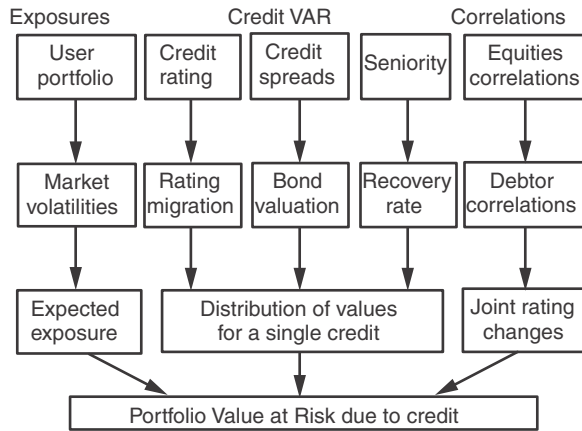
Exposures
Credit VAR
Correlations

User portfolio
Credit rating
Credit spreads
Seniority
Equities correlations

Market volatilities
Rating migration
Bond valuation
Recovery rate
Debtor correlations

Expected exposure
Distribution of values for a single credit
Joint rating changes

Portfolio Value at Risk due to credit